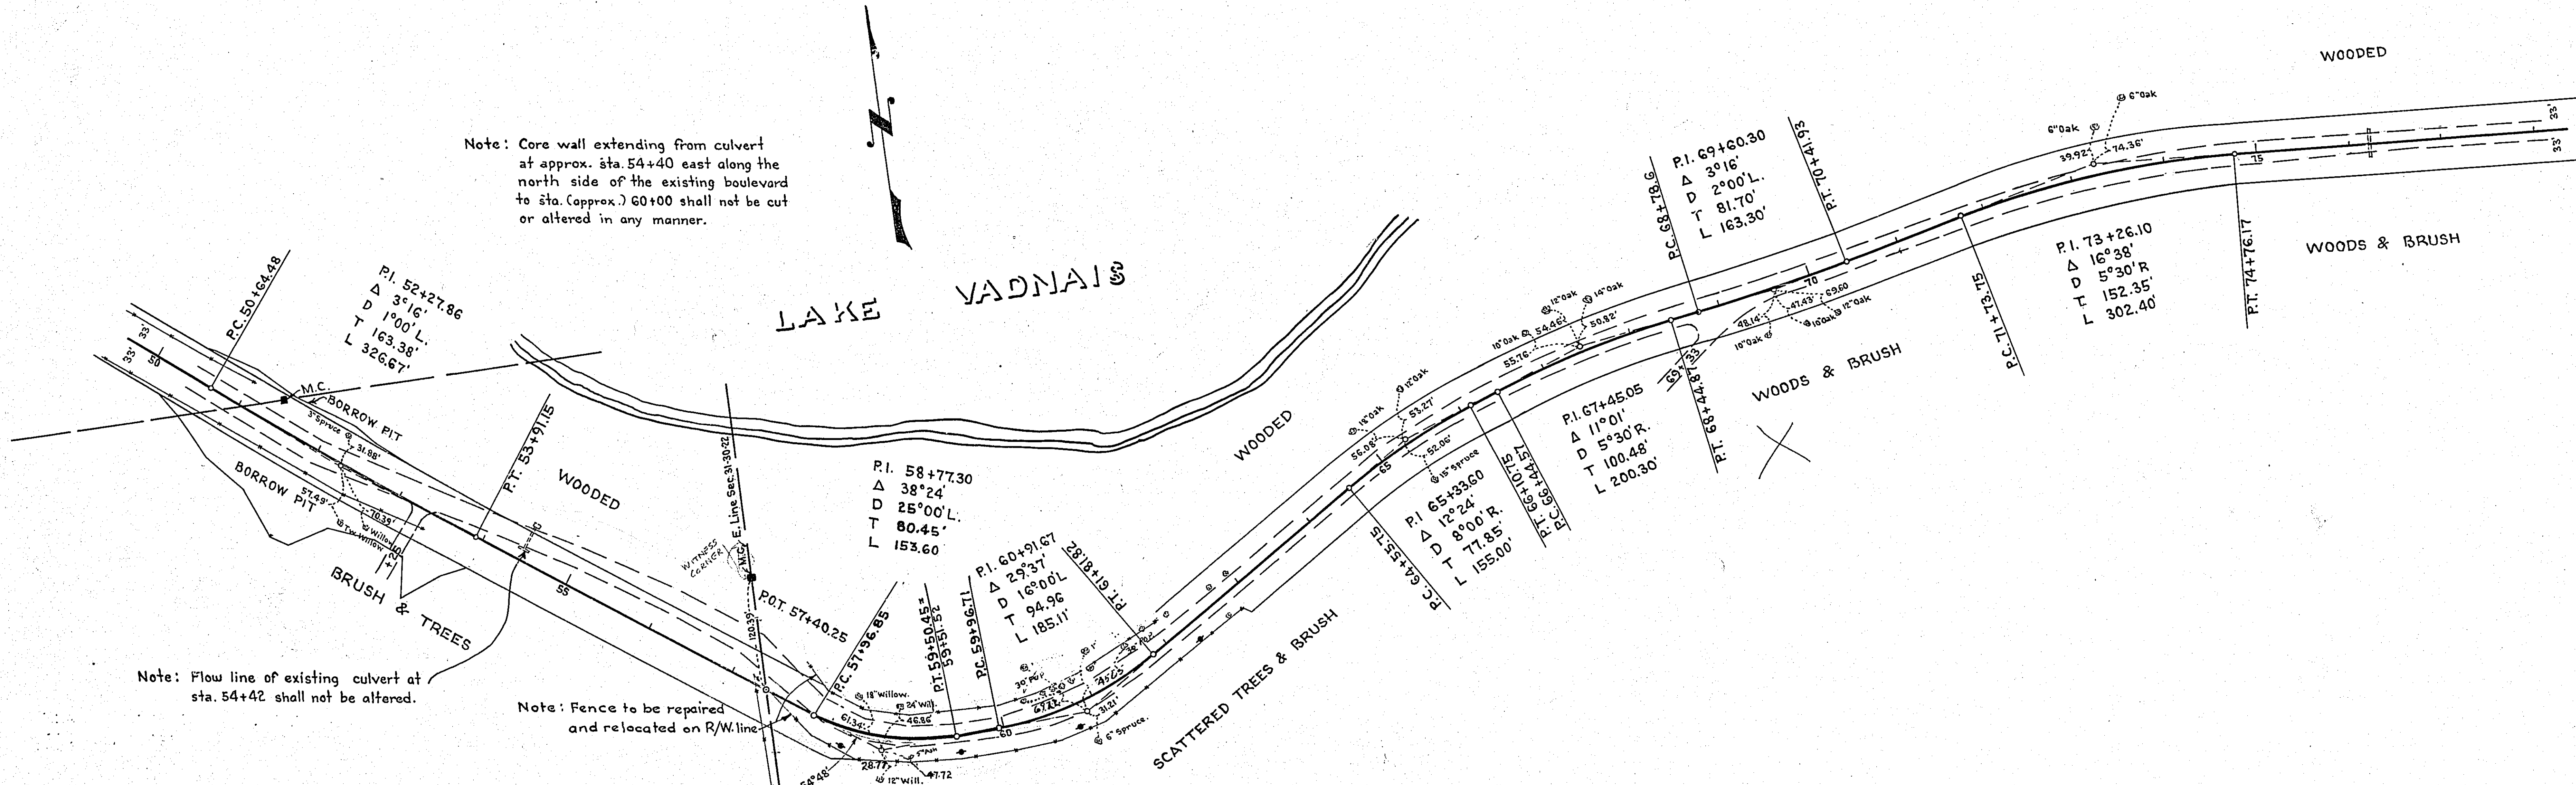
Note: Core wall extending from culvert at approx. sta. 54+40 east along the north side of the existing boulevard to sta. (approx.) 60+00 shall not be cut or altered in any manner.

LAKE VADNAIS

WOODED

P.C. 50+64.48

P.I. 52+27.86
$\Delta$ 3°16'
D 1°00' L.
T 163.38'
L 326.67'

33'
33'
50
M.C.
BORROW PIT
BORROW PIT
3"Spruce
31.88'
57.49'
70.39'
Willow
Willow

P.T. 53+91.15

WOODED

BRUSH & TREES

55

Note: Flow line of existing culvert at sta. 54+42 shall not be altered.

E. Line Sec. 31-30-22
WITNESS CORNER
M.C.
120.39'

P.O.T. 57+40.25

P.I. 58+77.30
$\Delta$ 38°24'
D 25°00' L.
T 80.45'
L 153.60

P.C. 57+96.85
P.T. 59+50.45±
59+51.52
P.C. 59+96.71

P.I. 60+91.67
$\Delta$ 29°37'
D 16°00' L
T 94.96
L 185.11'

P.T. 61+81.82

Note: Fence to be repaired and relocated on R/W. line

18" willow
24" Will.
46.86'
61.34'
5"Ash
28.77'
12" Will.
47.72
54'48'
60
30" Pop.
45.25
31.21'
6" Spruce

SCATTERED TREES & BRUSH

WOODED

16"Oak
12"Oak
56.08'
53.27'
52.06'
15" Spruce
65

P.C. 64+55.15

P.I. 65+33.60
$\Delta$ 12°24'
D 8°00' R.
T 77.85'
L 155.00'

P.T. 66+10.75
P.C. 66+44.57

P.I. 67+45.05
$\Delta$ 11°01'
D 5°30' R.
T 100.48'
L 200.30'

10"Oak
12"Oak
14"Oak
54.46'
50.82'
55.76'

P.C. 68+78.6

P.I. 69+60.30
$\Delta$ 3°16'
D 2°00' L.
T 81.70'
L 163.30'

P.T. 68+44.87
69
70
48.14'
47.43'
63.60
12"Oak
10"Oak
16"Oak

P.T. 70+41.93

WOODS & BRUSH

P.C. 71+73.75

P.I. 73+26.10
$\Delta$ 16°38'
D 5°30' R
T 152.35'
L 302.40'

P.T. 74+76.17

6"Oak
6"Oak
39.92'
74.36'
75
33'
33'

WOODED

WOODS & BRUSH